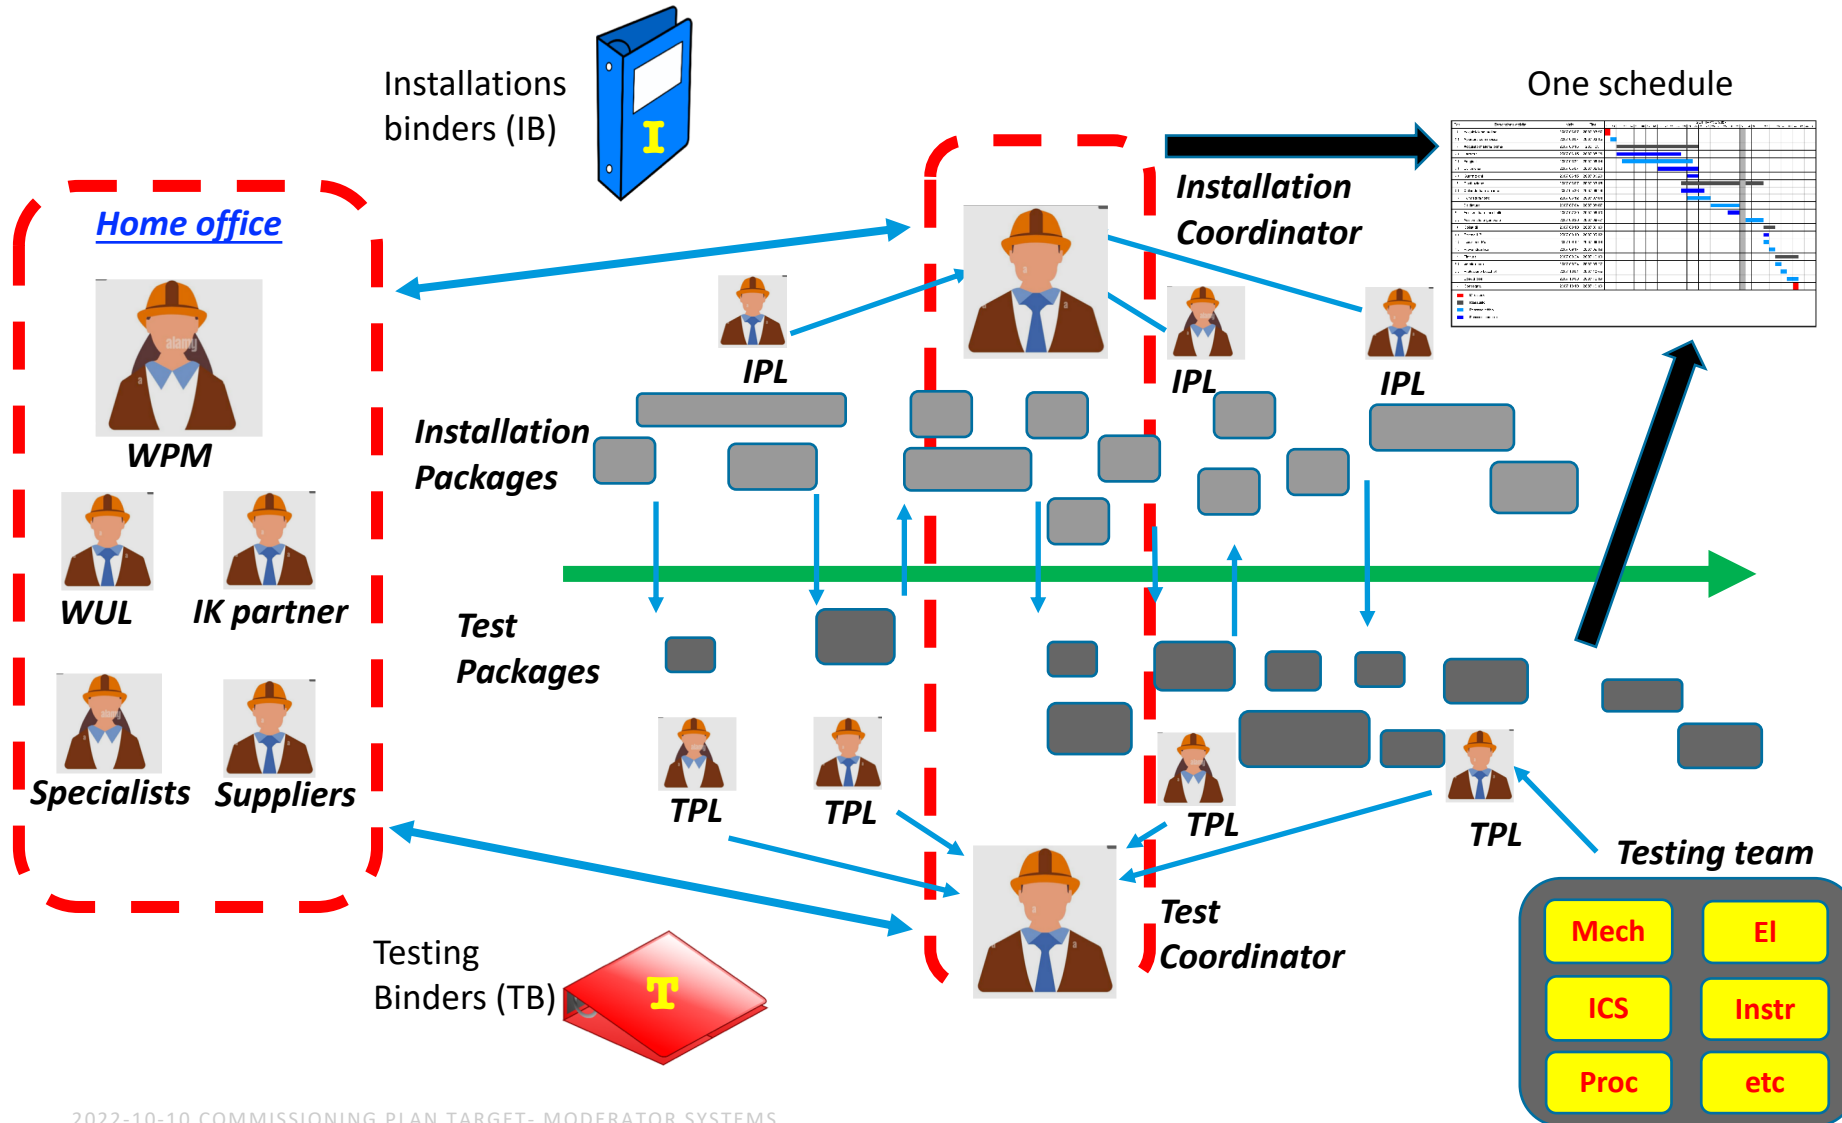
Installations binders (IB)

I

One schedule

Home office

WPM

WUL

IK partner

Specialists

Suppliers

Installation Coordinator

IPL

IPL

IPL

Installation Packages

Test Packages

TPL

TPL

TPL

TPL

Testing team

Test Coordinator

Testing Binders (TB)

T

Mech

El

ICS

Instr

Proc

etc

2022-10-10 COMMISSIONING PLAN TARGET- MODERATOR SYSTEMS